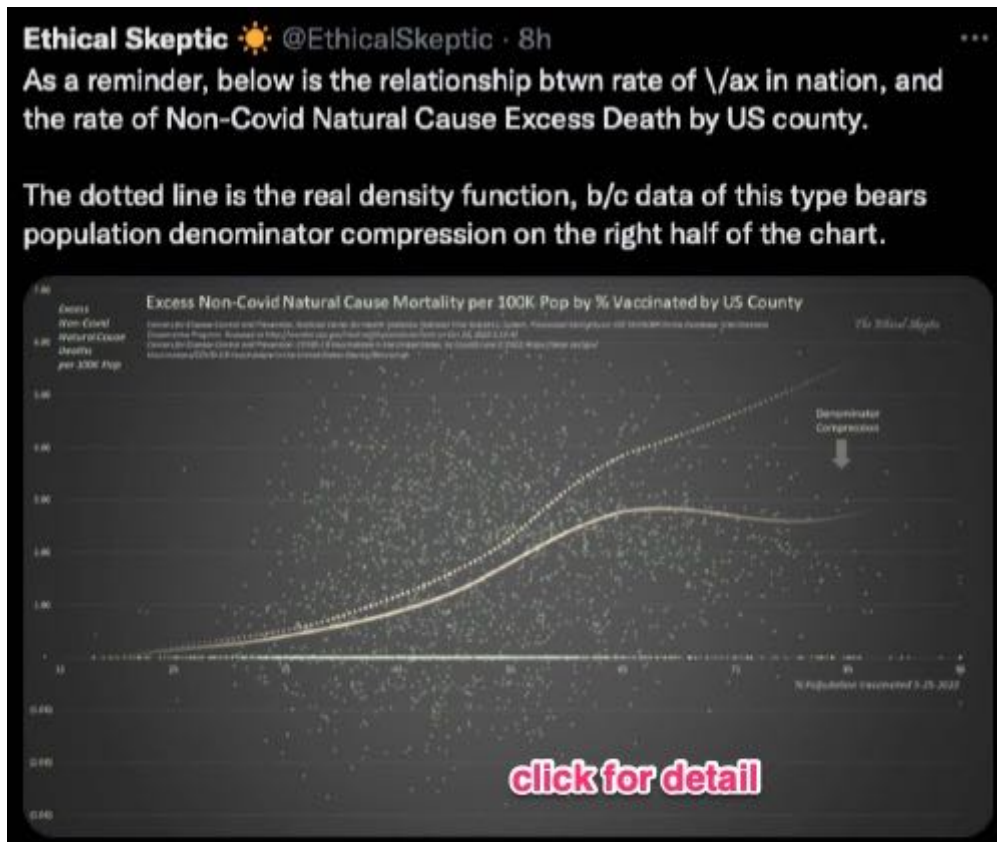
Ethical Skeptic ☀ @EthicalSkeptic · 8h
As a reminder, below is the relationship btwn rate of \/ax in nation, and the rate of Non-Covid Natural Cause Excess Death by US county.

The dotted line is the real density function, b/c data of this type bears population denominator compression on the right half of the chart.

Excess Non-Covid Natural Cause Mortality per 100K Pop by % Vaccinated by US County

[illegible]

The Ethical Skeptic

Excess Non-Covid Natural Cause Deaths per 100K Pop

Denominator Compression

% Population Vaccinated 5-25-2022

click for detail